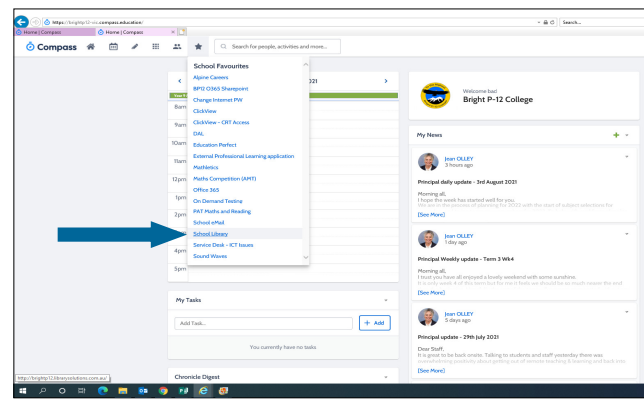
https://brightp12-vic.compass.education/

Search...

Home | Compass

Home | Compass

Compass

Search for people, activities and more...

School Favourites

Alpine Careers

BP12 O365 Sharepoint

Change Internet PW

ClickView

ClickView - CRT Access

DAL

Education Perfect

External Professional Learning application

MatNetics

Maths Competition (AMT)

Office 365

On Demand Testing

PAT Maths and Reading

School eMail

School Library

Service Desk - ICT Issues

Sound Waves

021

8am

9am

10am

11am

12pm

1pm

2pm

4pm

5pm

Welcome back

Bright P-12 College

My News

Jean OLLEY
3 hours ago

Principal daily update - 3rd August 2021

Morning all,
I hope the week has started well for you.
We are in the process of planning for 2022 with the start of subject selections for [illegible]

[See More]

Jean OLLEY
1 day ago

Principal Weekly update - Term 3 Wk4

Morning all,
I trust you have all enjoyed a lovely weekend with some sunshine.
It is only week 4 of this term but for me it feels we should be so much nearer the end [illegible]

[See More]

Jean OLLEY
5 days ago

Principal update - 29th July 2021

Dear Staff,
It is great to be back onsite. Talking to students and staff yesterday there was overwhelming positivity about getting out of remote teaching & learning and back into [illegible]

[See More]

My Tasks

Add Task...

+ Add

You currently have no tasks

Chronicle Digest

http://brightp12.librarysolutions.com.au/